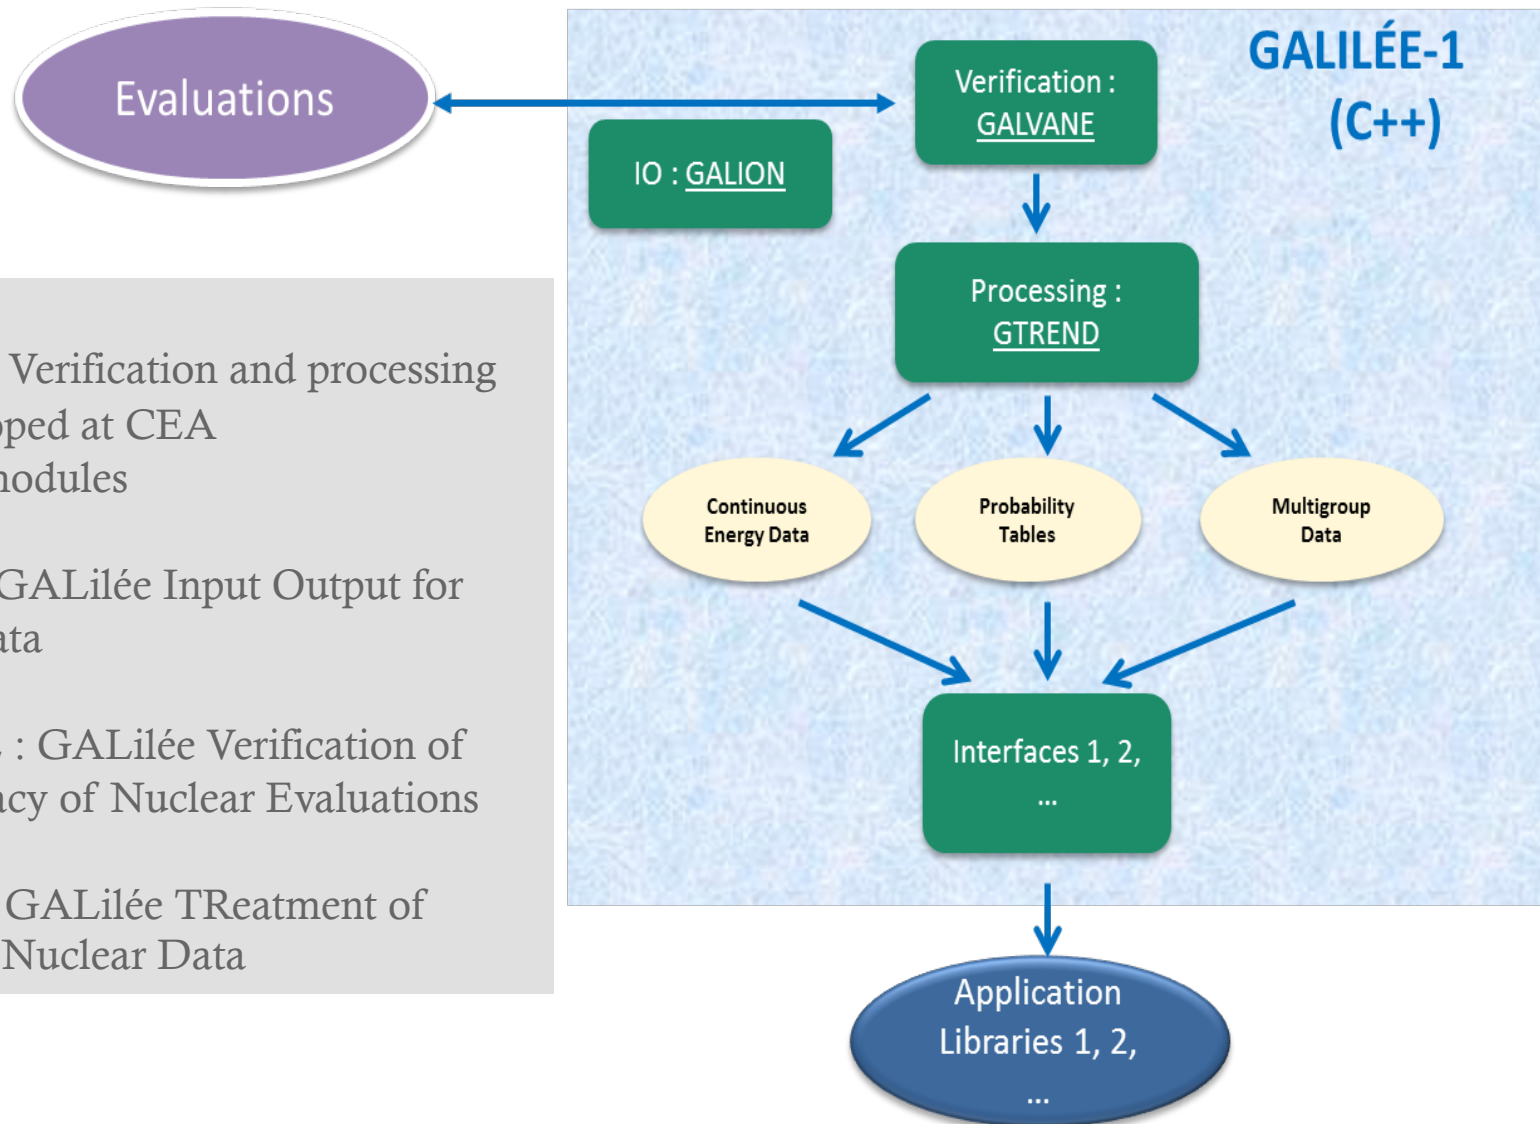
Evaluations

Verification and processing
oped at CEA
nodules

GALilée Input Output for
ata

: GALilée Verification of
acy of Nuclear Evaluations

GALilée TReatment of
Nuclear Data

GALILÉE-1
(C++)

Verification :
GALVANE

IO : GALION

Processing :
GTREND

Continuous Energy Data

Probability Tables

Multigroup Data

Interfaces 1, 2, ...

Application Libraries 1, 2, ...